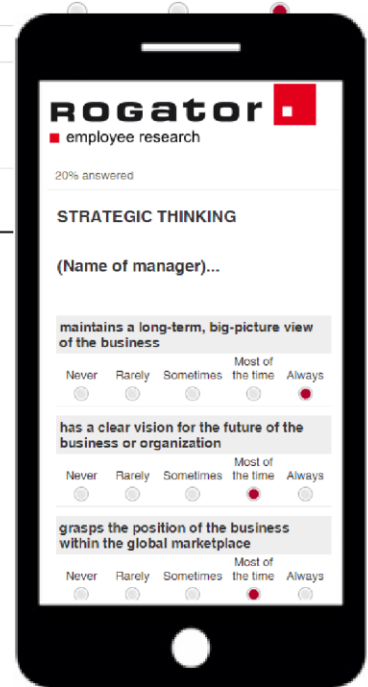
ROGATOR

employee research

20% answered

STRATEGIC THINKING

(Name of manager)...

maintains a long-term, big-picture view of the business

Never Rarely Sometimes Most of the time Always

has a clear vision for the future of the business or organization

Never Rarely Sometimes Most of the time Always

grasps the position of the business within the global marketplace

Never Rarely Sometimes Most of the time Always